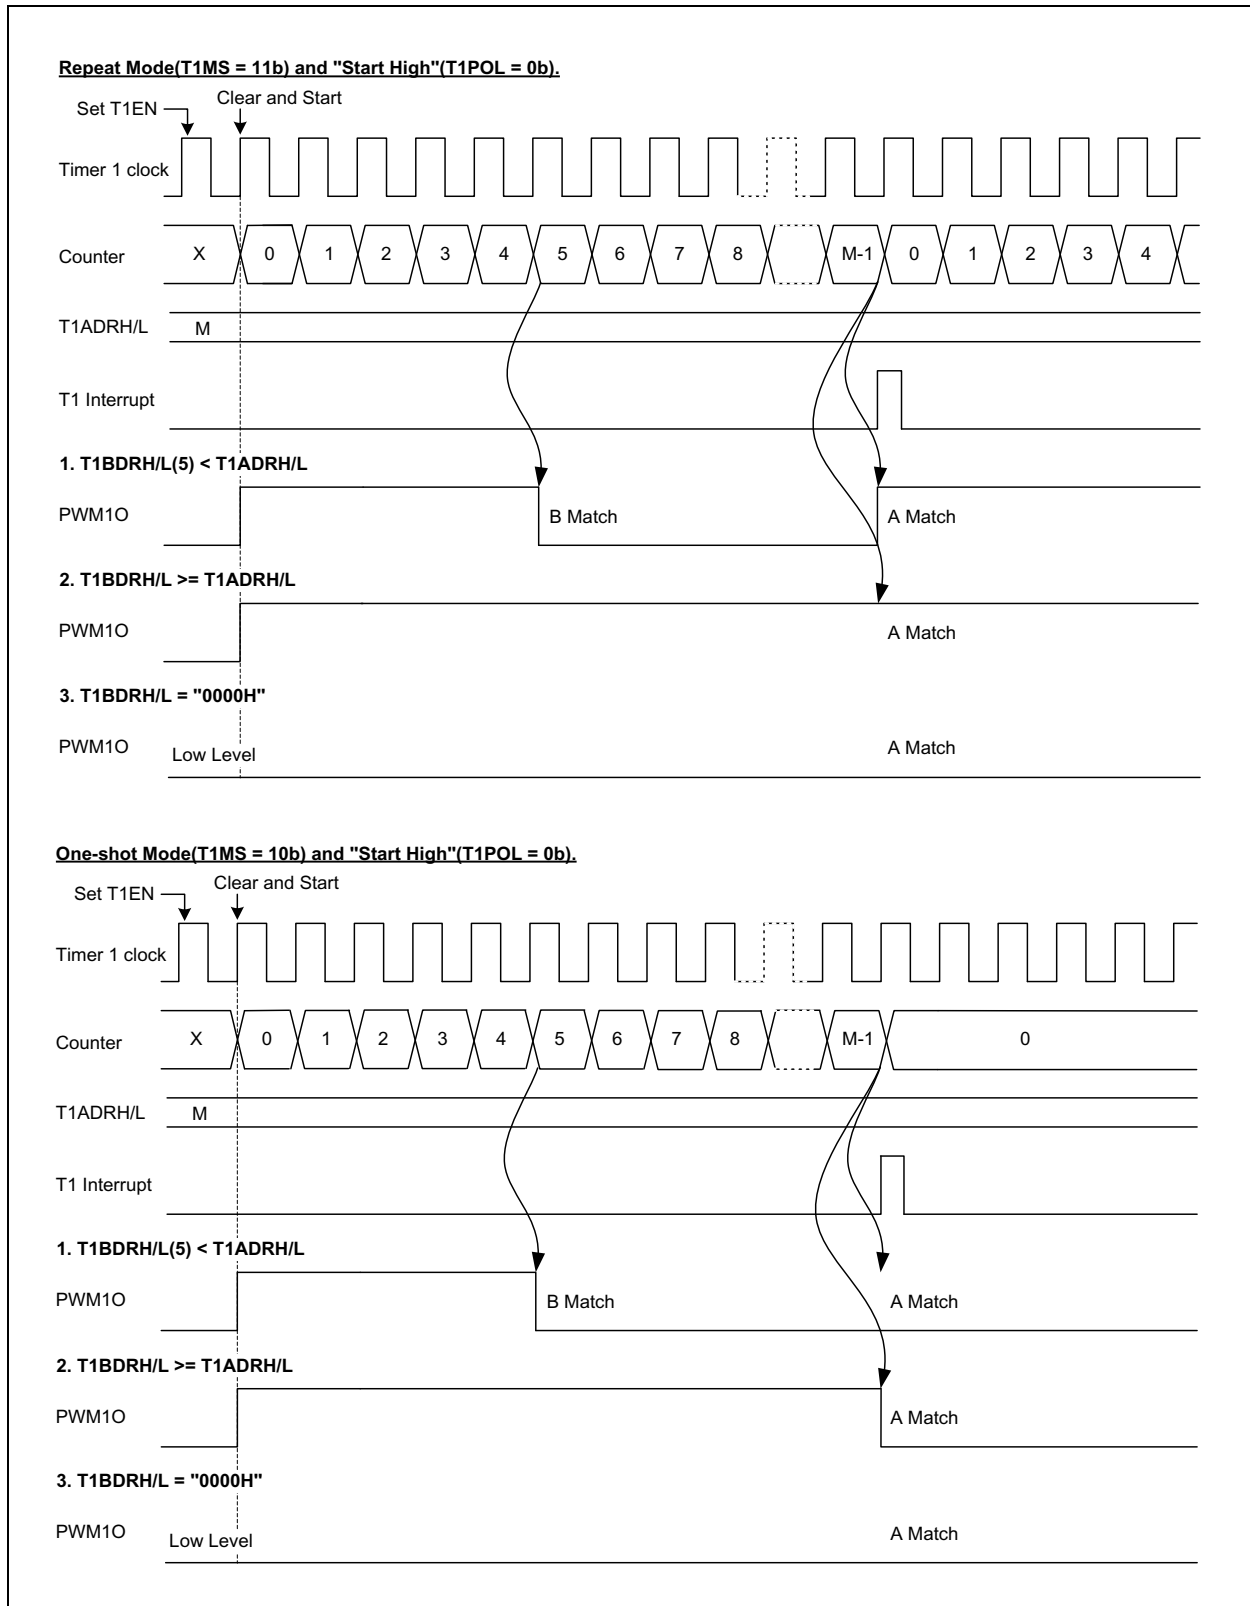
Repeat Mode(T1MS = 11b) and "Start High"(T1POL = 0b).

Set T1EN

Clear and Start

Timer 1 clock

Counter X 0 1 2 3 4 5 6 7 8 M-1 0 1 2 3 4

T1ADRH/L M

T1 Interrupt

1. T1BDRH/L(5) < T1ADRH/L

PWM1O

B Match

A Match

2. T1BDRH/L >= T1ADRH/L

PWM1O

A Match

3. T1BDRH/L = "0000H"

PWM1O

Low Level

A Match

One-shot Mode(T1MS = 10b) and "Start High"(T1POL = 0b).

Set T1EN

Clear and Start

Timer 1 clock

Counter X 0 1 2 3 4 5 6 7 8 M-1 0

T1ADRH/L M

T1 Interrupt

1. T1BDRH/L(5) < T1ADRH/L

PWM1O

B Match

A Match

2. T1BDRH/L >= T1ADRH/L

PWM1O

A Match

3. T1BDRH/L = "0000H"

PWM1O

Low Level

A Match